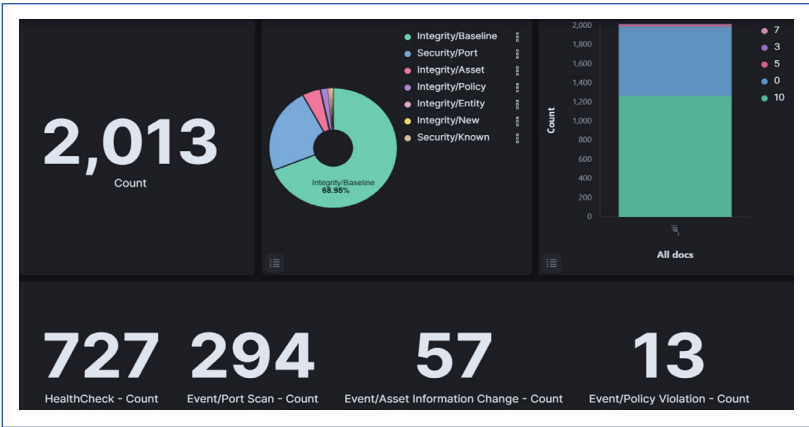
2,013
Count

Integrity/Baseline
Security/Port
Integrity/Asset
Integrity/Policy
Integrity/Entity
Integrity/New
Security/Known

Integrity/Baseline
68.95%

2,000
1,800
1,600
1,400
1,200
1,000
800
600
400
200
0
Count
All docs

7
3
5
0
10

727
HealthCheck - Count

294
Event/Port Scan - Count

57
Event/Asset Information Change - Count

13
Event/Policy Violation - Count